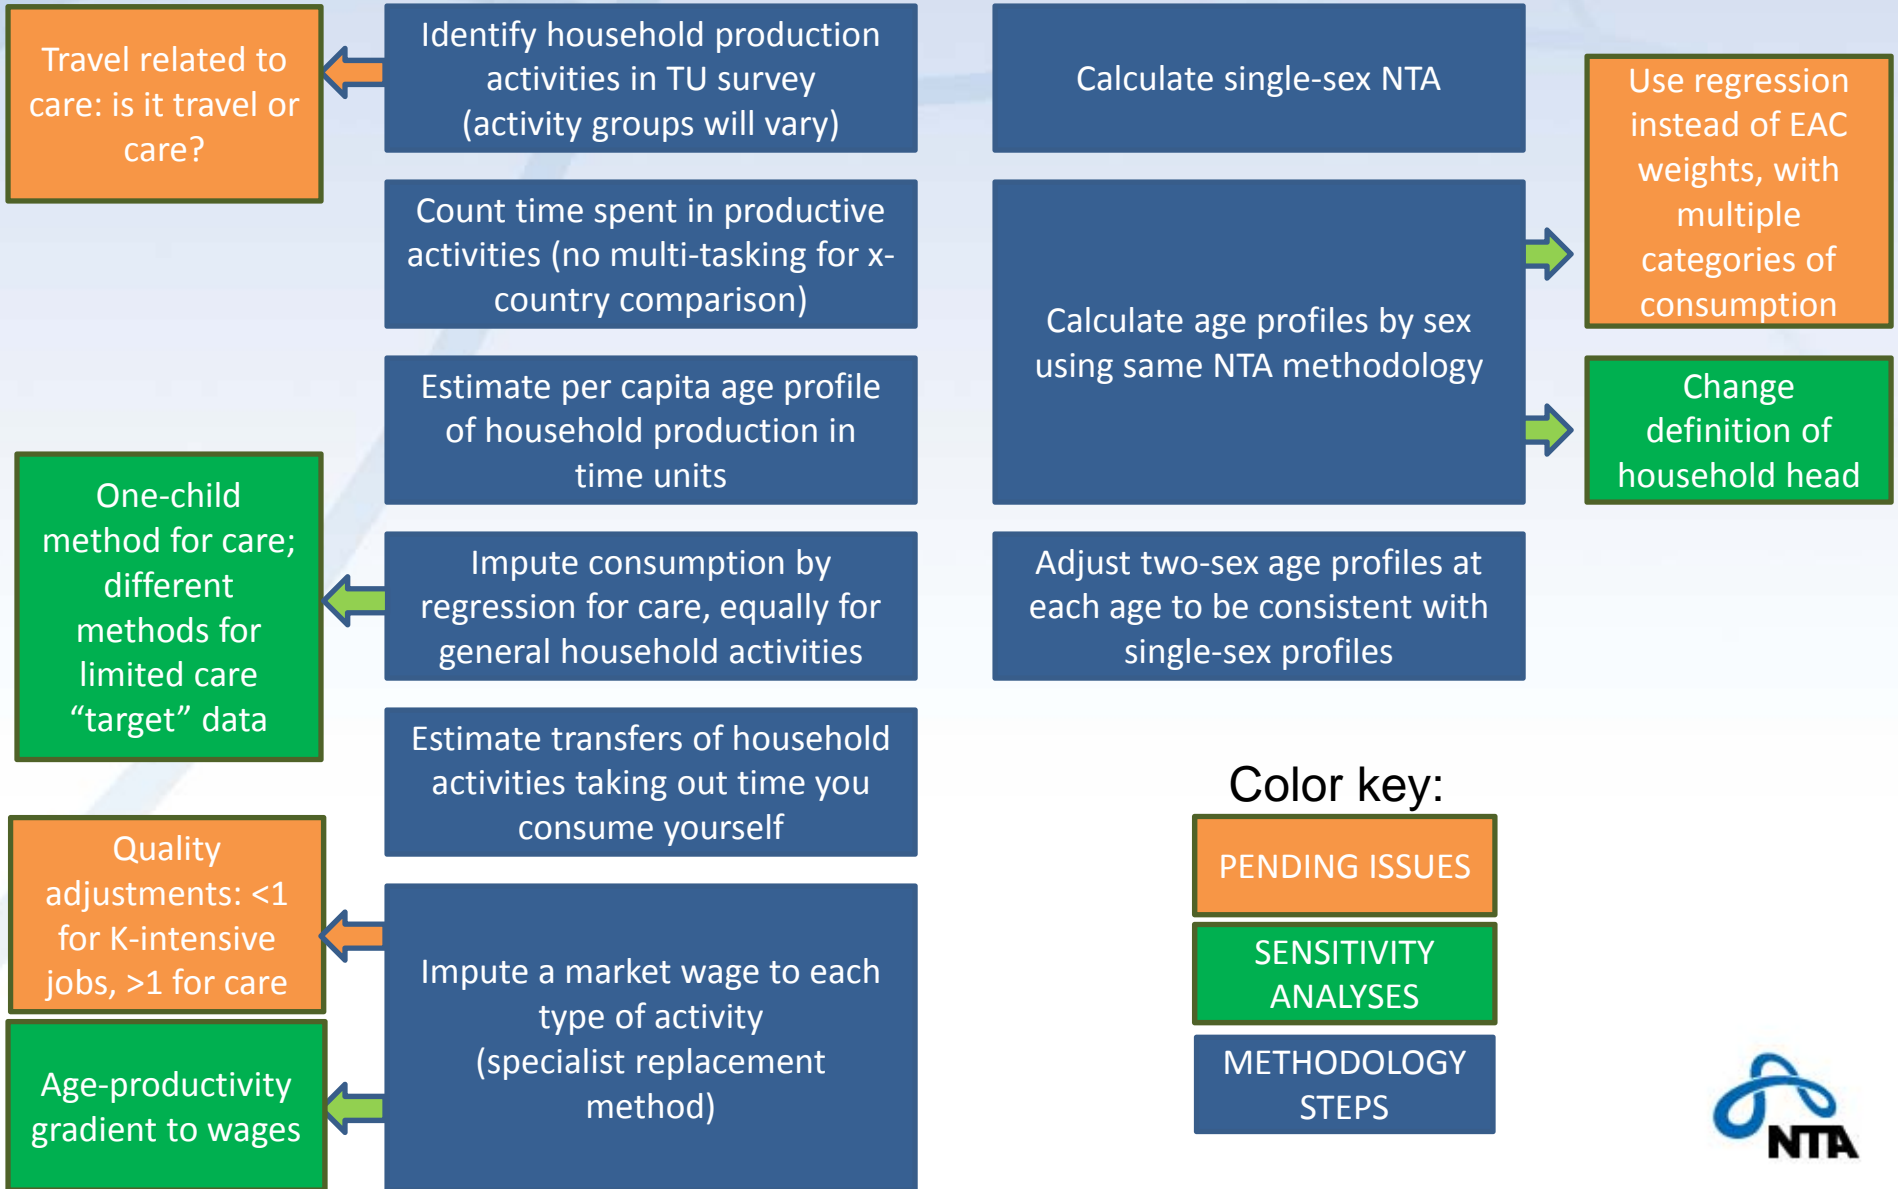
Travel related to care: is it travel or care?

Identify household production activities in TU survey (activity groups will vary)

Count time spent in productive activities (no multi-tasking for x-country comparison)

Estimate per capita age profile of household production in time units

One-child method for care; different methods for limited care “target” data

Impute consumption by regression for care, equally for general household activities

Estimate transfers of household activities taking out time you consume yourself

Quality adjustments: <1 for K-intensive jobs, >1 for care

Age-productivity gradient to wages

Impute a market wage to each type of activity (specialist replacement method)

Calculate single-sex NTA

Calculate age profiles by sex using same NTA methodology

Adjust two-sex age profiles at each age to be consistent with single-sex profiles

Use regression instead of EAC weights, with multiple categories of consumption

Change definition of household head

Color key:

PENDING ISSUES

SENSITIVITY ANALYSES

METHODOLOGY STEPS

NTA